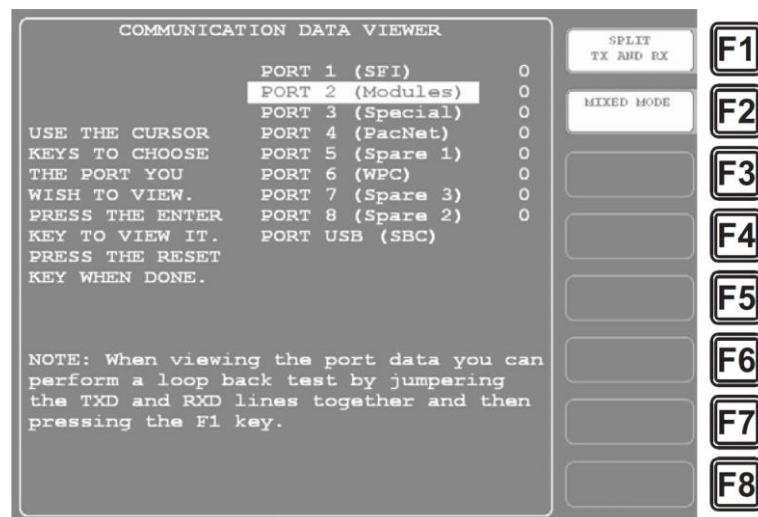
COMMUNICATION DATA VIEWER

USE THE CURSOR KEYS TO CHOOSE THE PORT YOU WISH TO VIEW. PRESS THE ENTER KEY TO VIEW IT. PRESS THE RESET KEY WHEN DONE.

PORT 1 (SFI) 0
PORT 2 (Modules) 0
PORT 3 (Special) 0
PORT 4 (PacNet) 0
PORT 5 (Spare 1) 0
PORT 6 (WPC) 0
PORT 7 (Spare 3) 0
PORT 8 (Spare 2) 0
PORT USB (SBC)

NOTE: When viewing the port data you can perform a loop back test by jumpering the TXD and RXD lines together and then pressing the F1 key.

SPLIT TX AND RX
MIXED MODE

F1
F2
F3
F4
F5
F6
F7
F8